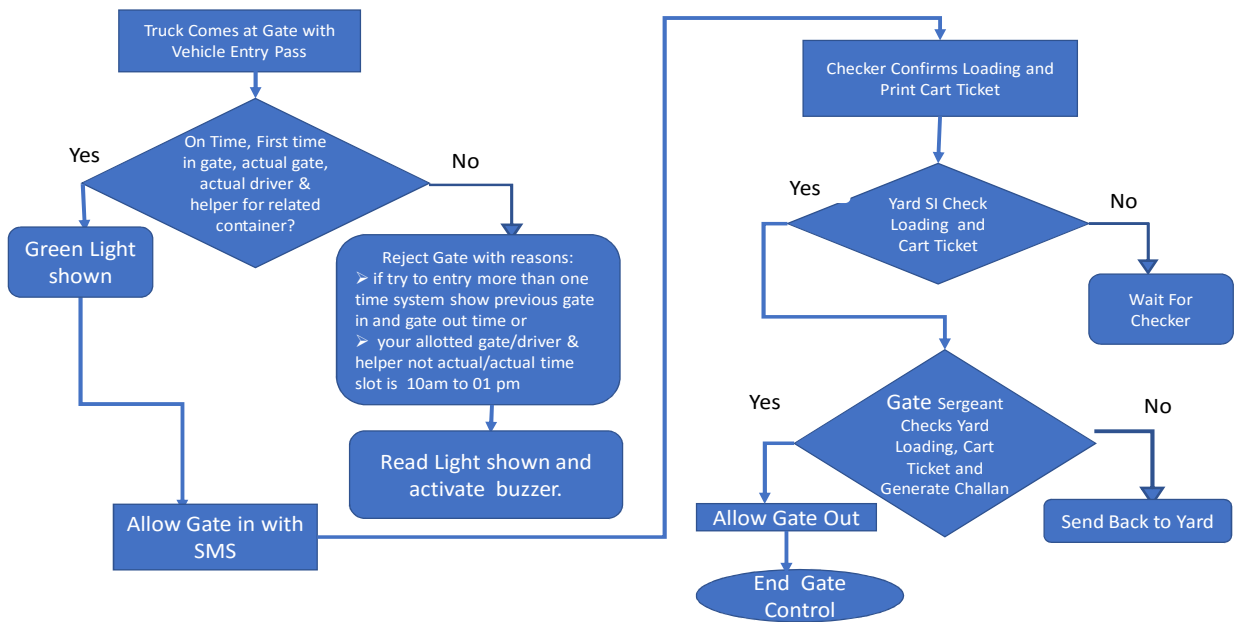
Truck Comes at Gate with Vehicle Entry Pass

On Time, First time in gate, actual gate, actual driver & helper for related container?

Yes

No

Green Light shown

Reject Gate with reasons:
➢ if try to entry more than one time system show previous gate in and gate out time or
➢ your allotted gate/driver & helper not actual/actual time slot is 10am to 01 pm

Read Light shown and activate buzzer.

Allow Gate in with SMS

Checker Confirms Loading and Print Cart Ticket

Yes

Yard SI Check Loading and Cart Ticket

No

Wait For Checker

Yes

Gate Sergeant Checks Yard Loading, Cart Ticket and Generate Challan

No

Allow Gate Out

Send Back to Yard

End Gate Control